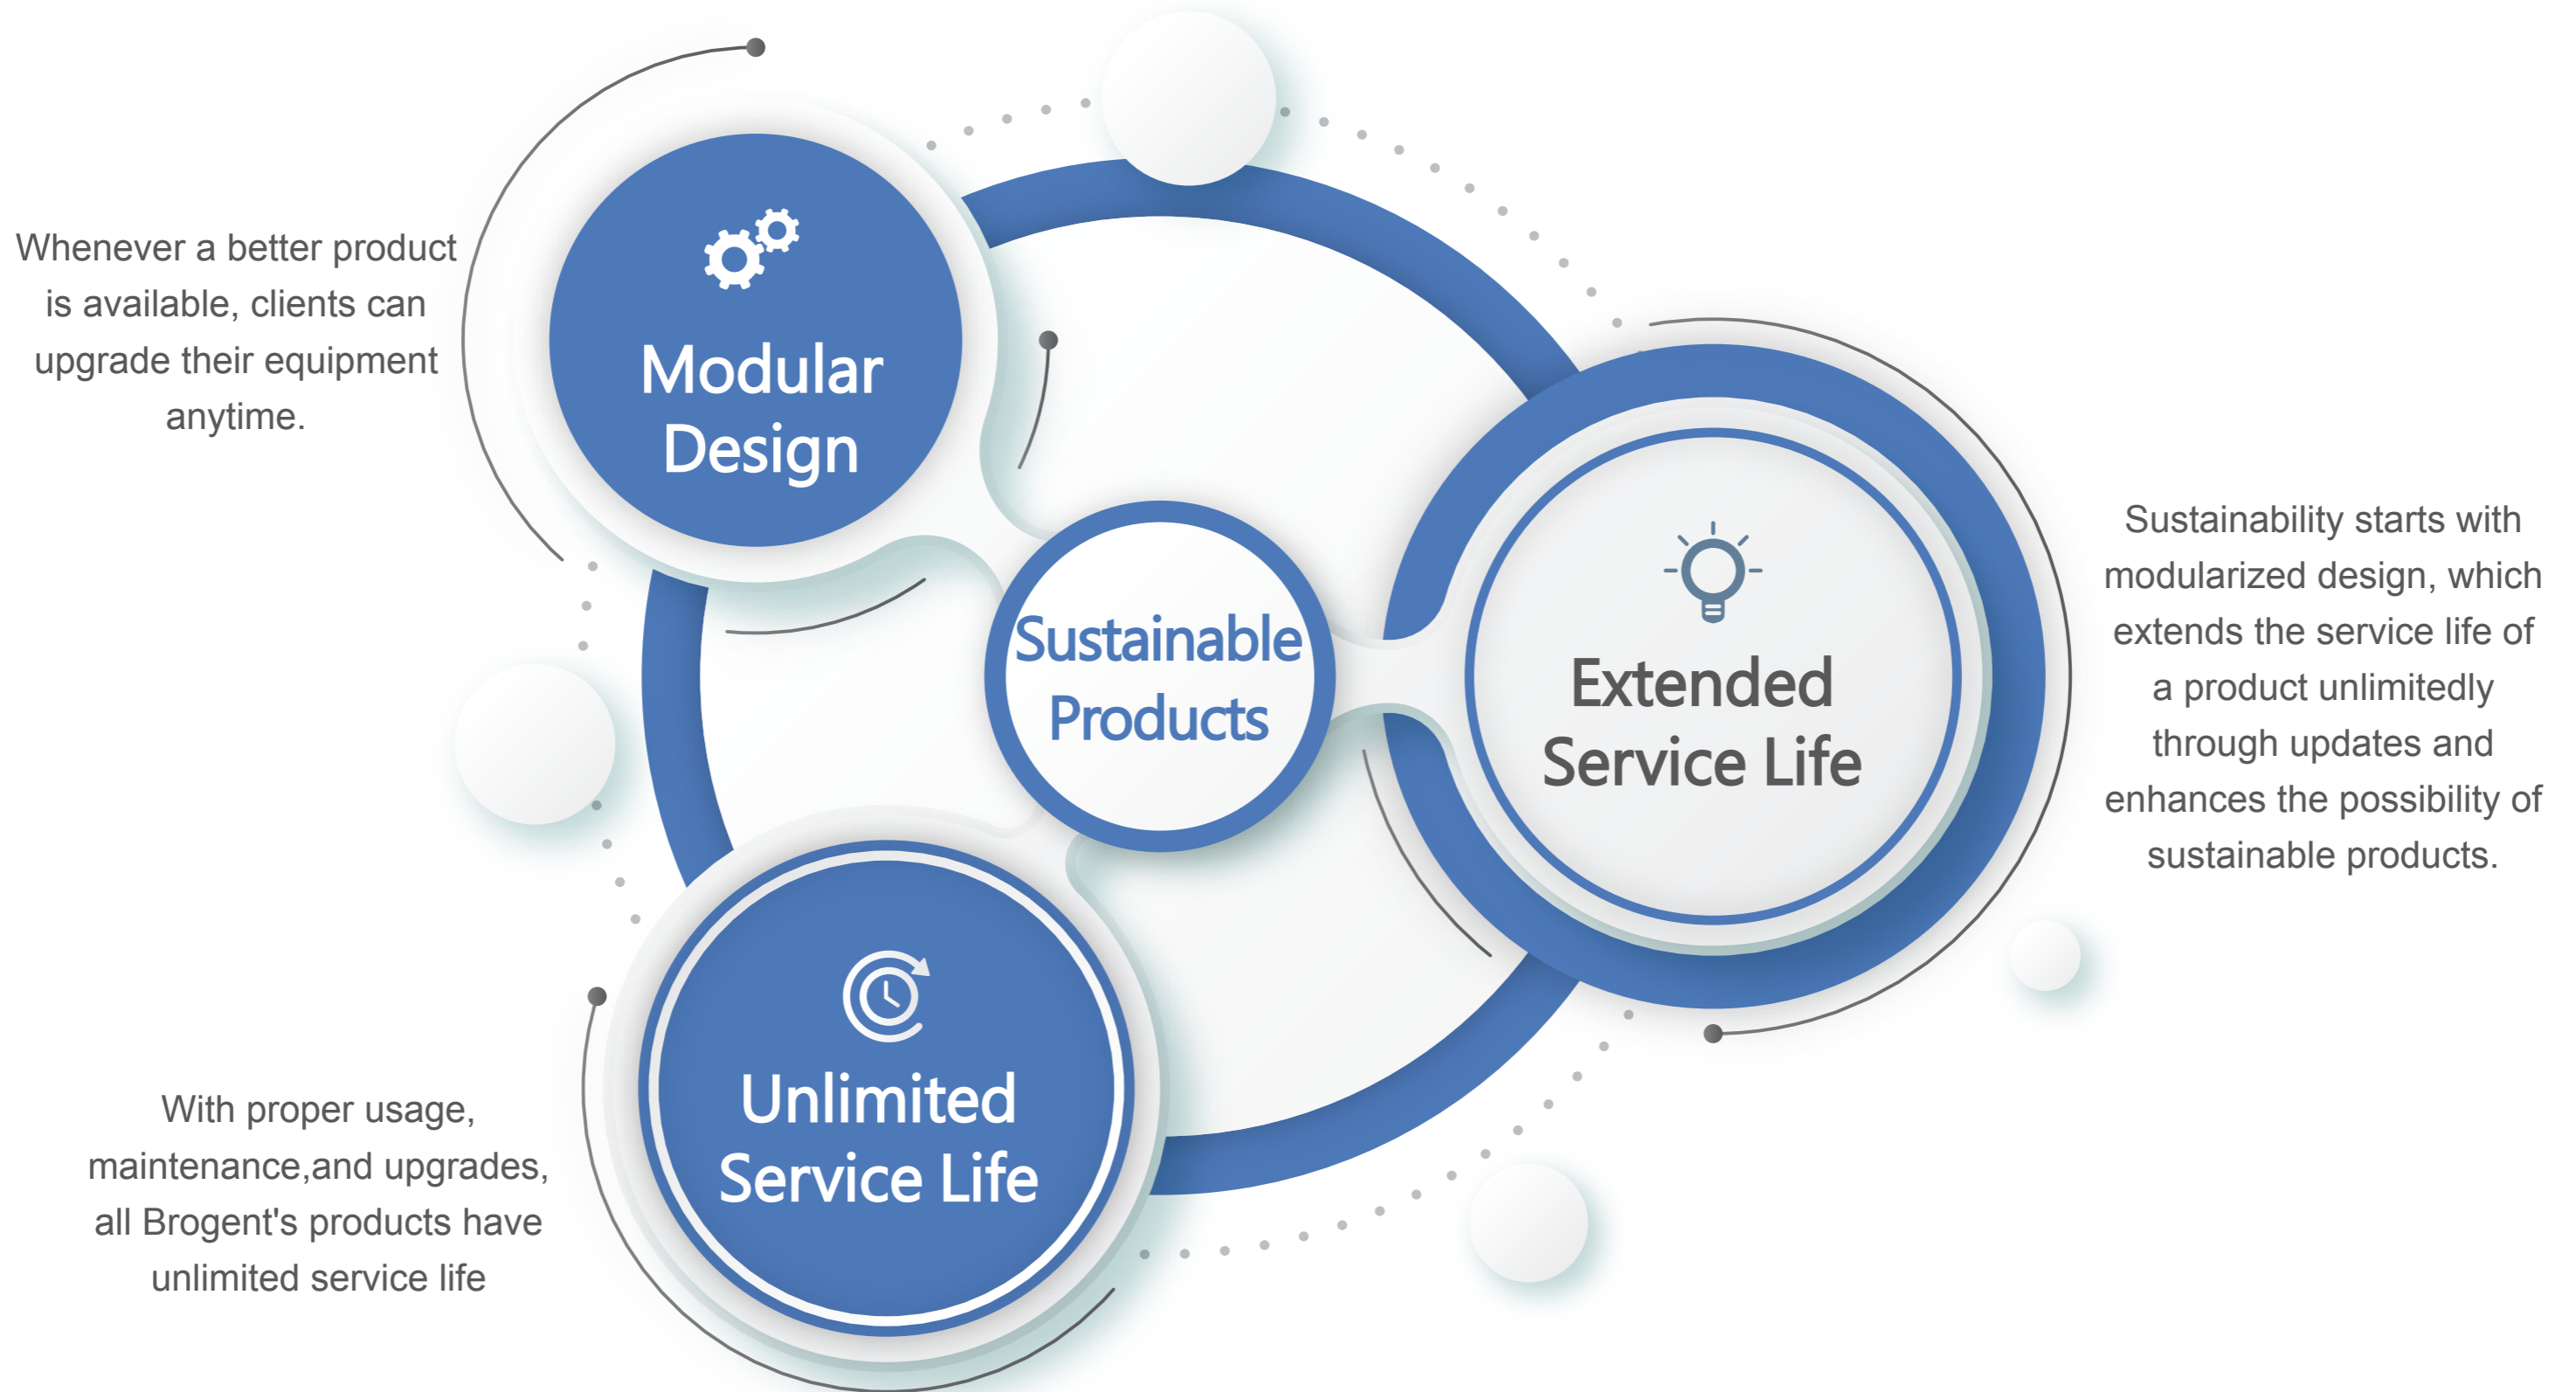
Whenever a better product is available, clients can upgrade their equipment anytime.

Modular Design

Sustainable Products

Extended Service Life

Sustainability starts with modularized design, which extends the service life of a product unlimitedly through updates and enhances the possibility of sustainable products.

Unlimited Service Life

With proper usage, maintenance,and upgrades, all Brogent's products have unlimited service life